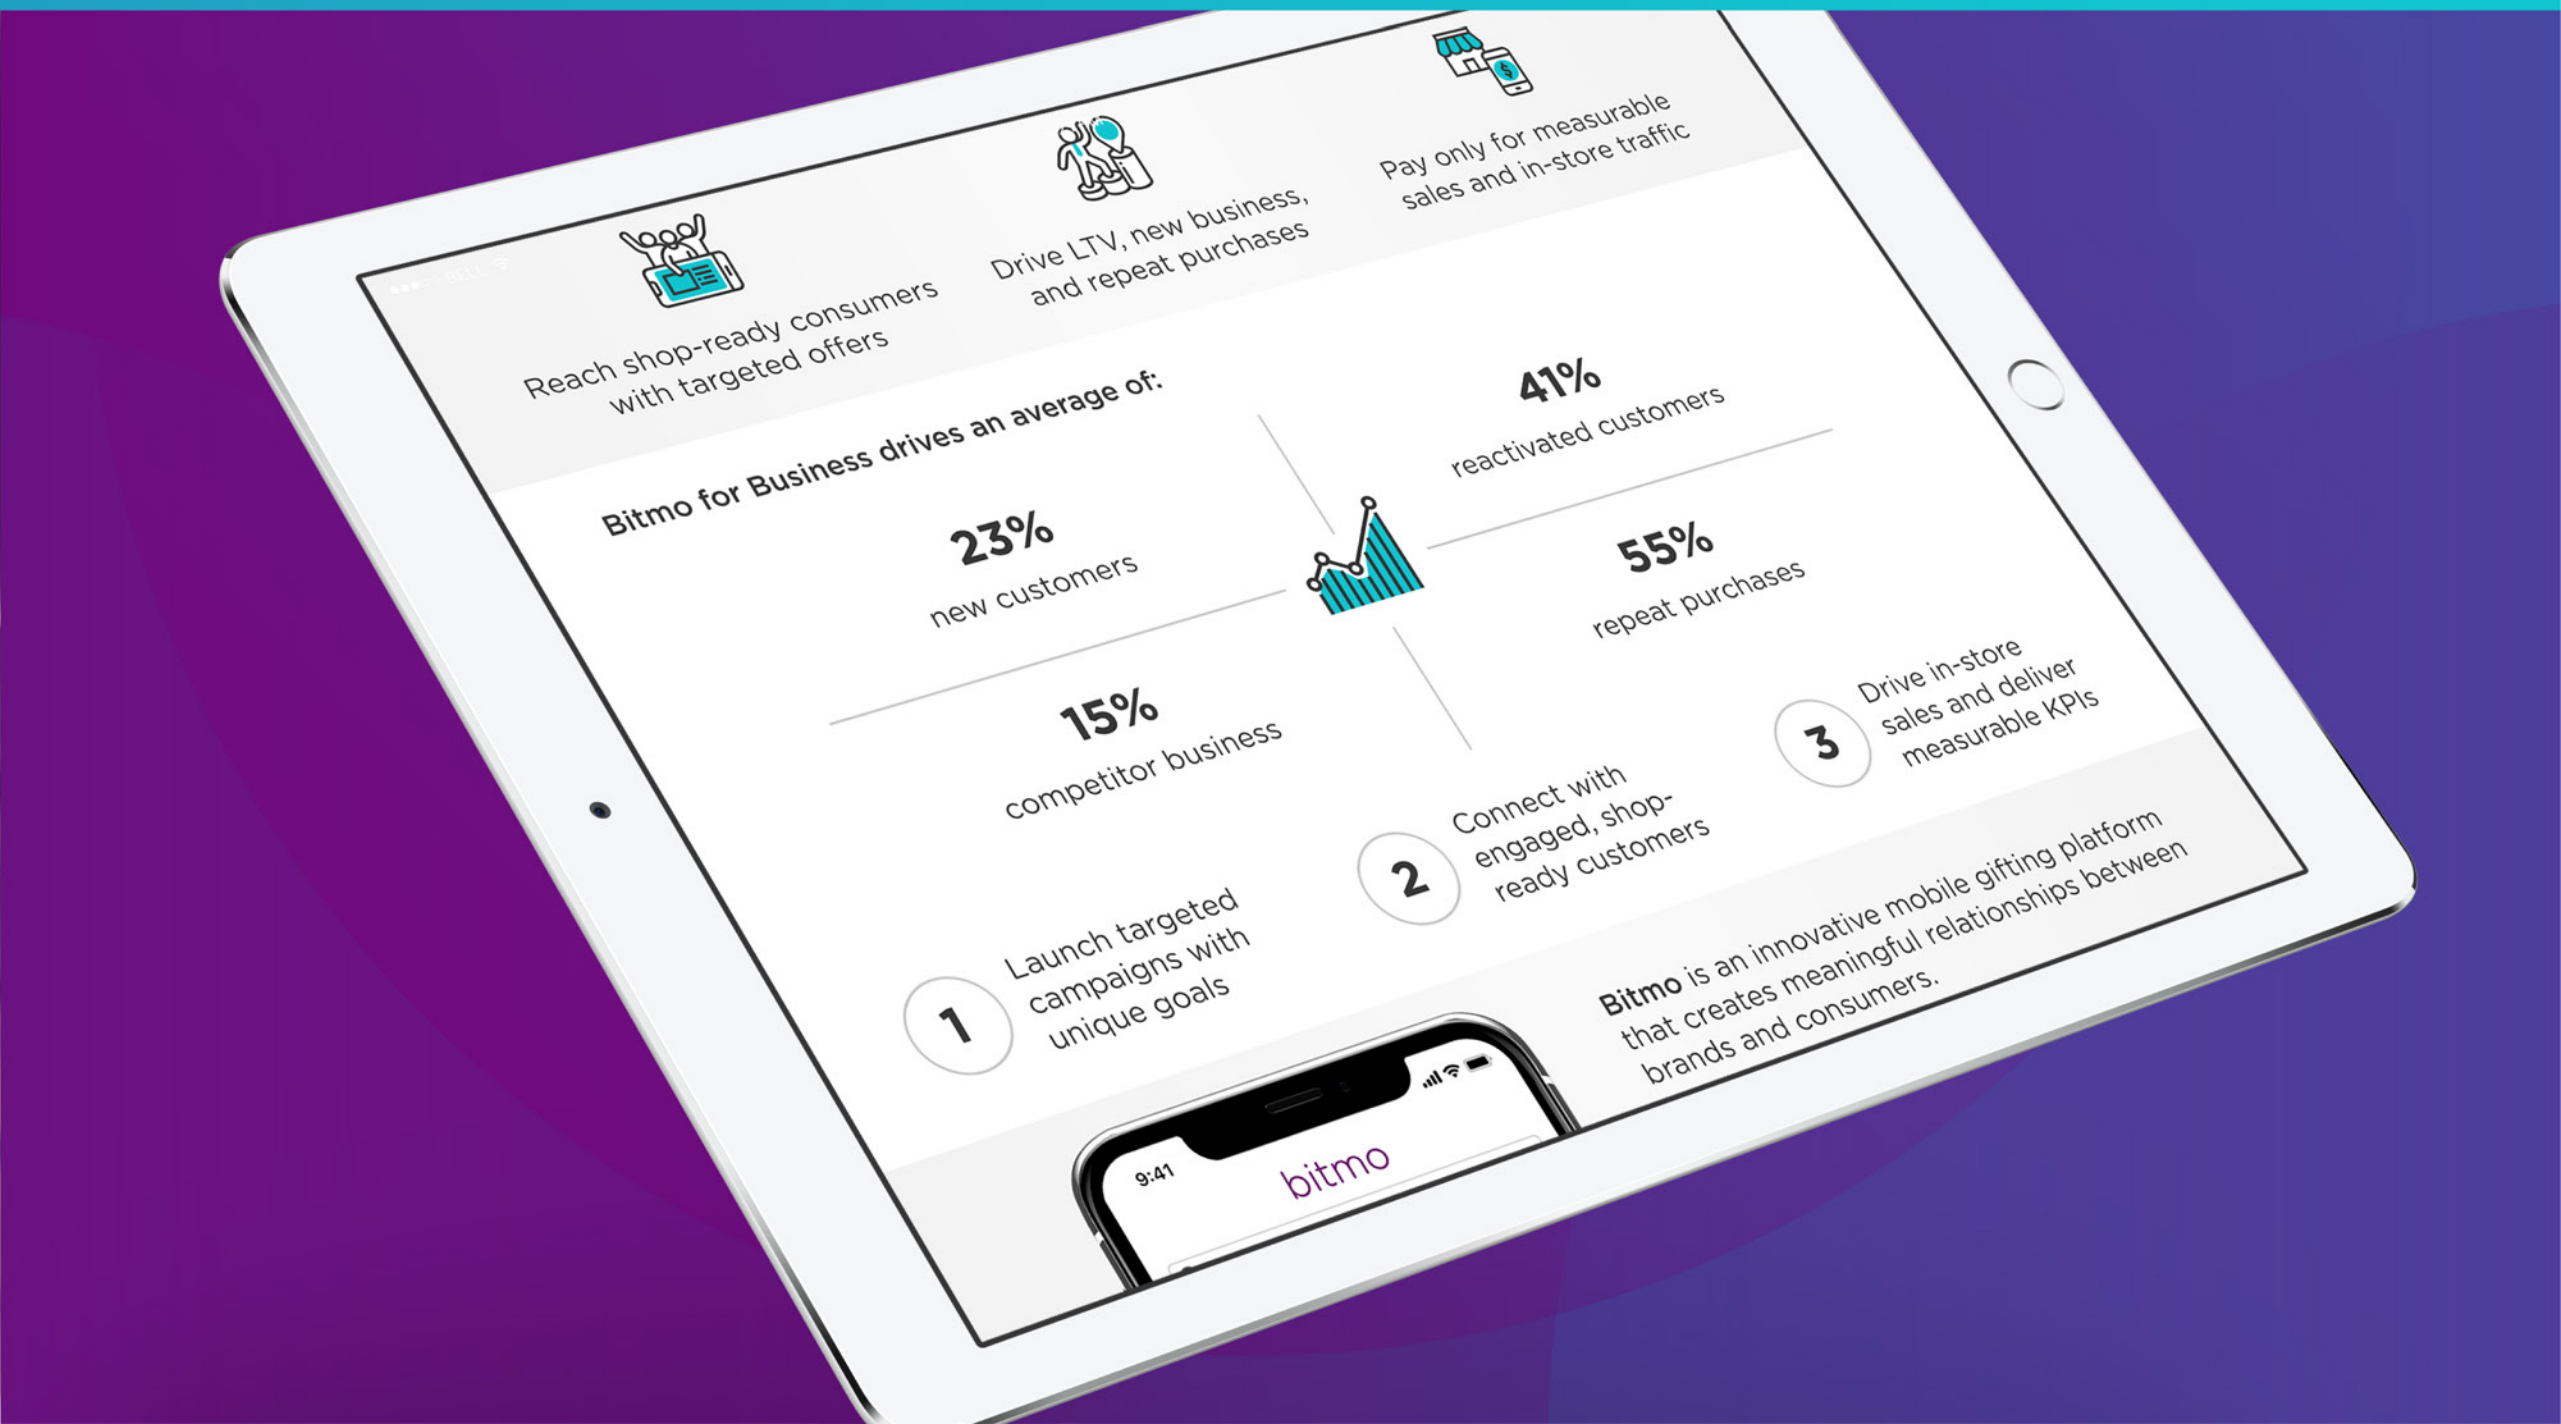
Reach shop-ready consumers with targeted offers

Drive LTV, new business, and repeat purchases

Pay only for measurable sales and in-store traffic

Bitmo for Business drives an average of:

23%
new customers

15%
competitor business

41%
reactivated customers

55%
repeat purchases

1 Launch targeted campaigns with unique goals

2 Connect with engaged, shop-ready customers

3 Drive in-store sales and deliver measurable KPIs

Bitmo is an innovative mobile gifting platform that creates meaningful relationships between brands and consumers.

9:41

bitmo